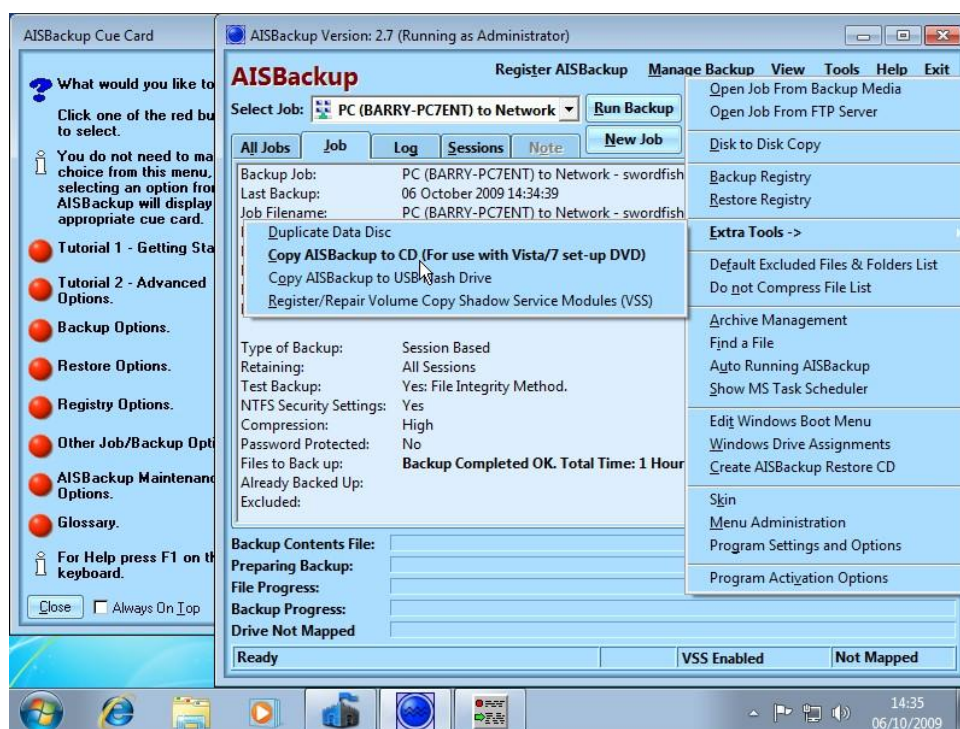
AISBackup Cue Card

What would you like to

Click one of the red bu to select.

You do not need to ma choice from this menu, selecting an option fro AISBackup will display appropriate cue card.

Tutorial 1 - Getting Sta

Tutorial 2 - Advanced Options.

Backup Options.

Restore Options.

Registry Options.

Other Job/Backup Opti

AISBackup Maintenanc Options.

Glossary.

For Help press F1 on th keyboard.

Close Always On Top

AISBackup Version: 2.7 (Running as Administrator)

AISBackup

Register AISBackup Manage Backup View Tools Help Exit

Select Job: PC (BARRY-PC7ENT) to Network

Run Backup

New Job

All Jobs Job Log Sessions Note

Backup Job: PC (BARRY-PC7ENT) to Network - swordfish
Last Backup: 06 October 2009 14:34:39
Job Filename: PC (BARRY-PC7ENT) to Network - swordfish

Duplicate Data Disc
Copy AISBackup to CD (For use with Vista/7 set-up DVD)
Copy AISBackup to USB Flash Drive
Register/Repair Volume Copy Shadow Service Modules (VSS)

Type of Backup: Session Based
Retaining: All Sessions
Test Backup: Yes: File Integrity Method.
NTFS Security Settings: Yes
Compression: High
Password Protected: No
Files to Back up: Backup Completed OK. Total Time: 1 Hour
Already Backed Up:
Excluded:

Open Job From Backup Media
Open Job From FTP Server
Disk to Disk Copy
Backup Registry
Restore Registry
Extra Tools ->
Default Excluded Files & Folders List
Do not Compress File List
Archive Management
Find a File
Auto Running AISBackup
Show MS Task Scheduler
Edit Windows Boot Menu
Windows Drive Assignments
Create AISBackup Restore CD
Skin
Menu Administration
Program Settings and Options
Program Activation Options

Backup Contents File:
Preparing Backup:
File Progress:
Backup Progress:
Drive Not Mapped

Ready | VSS Enabled | Not Mapped

14:35
06/10/2009